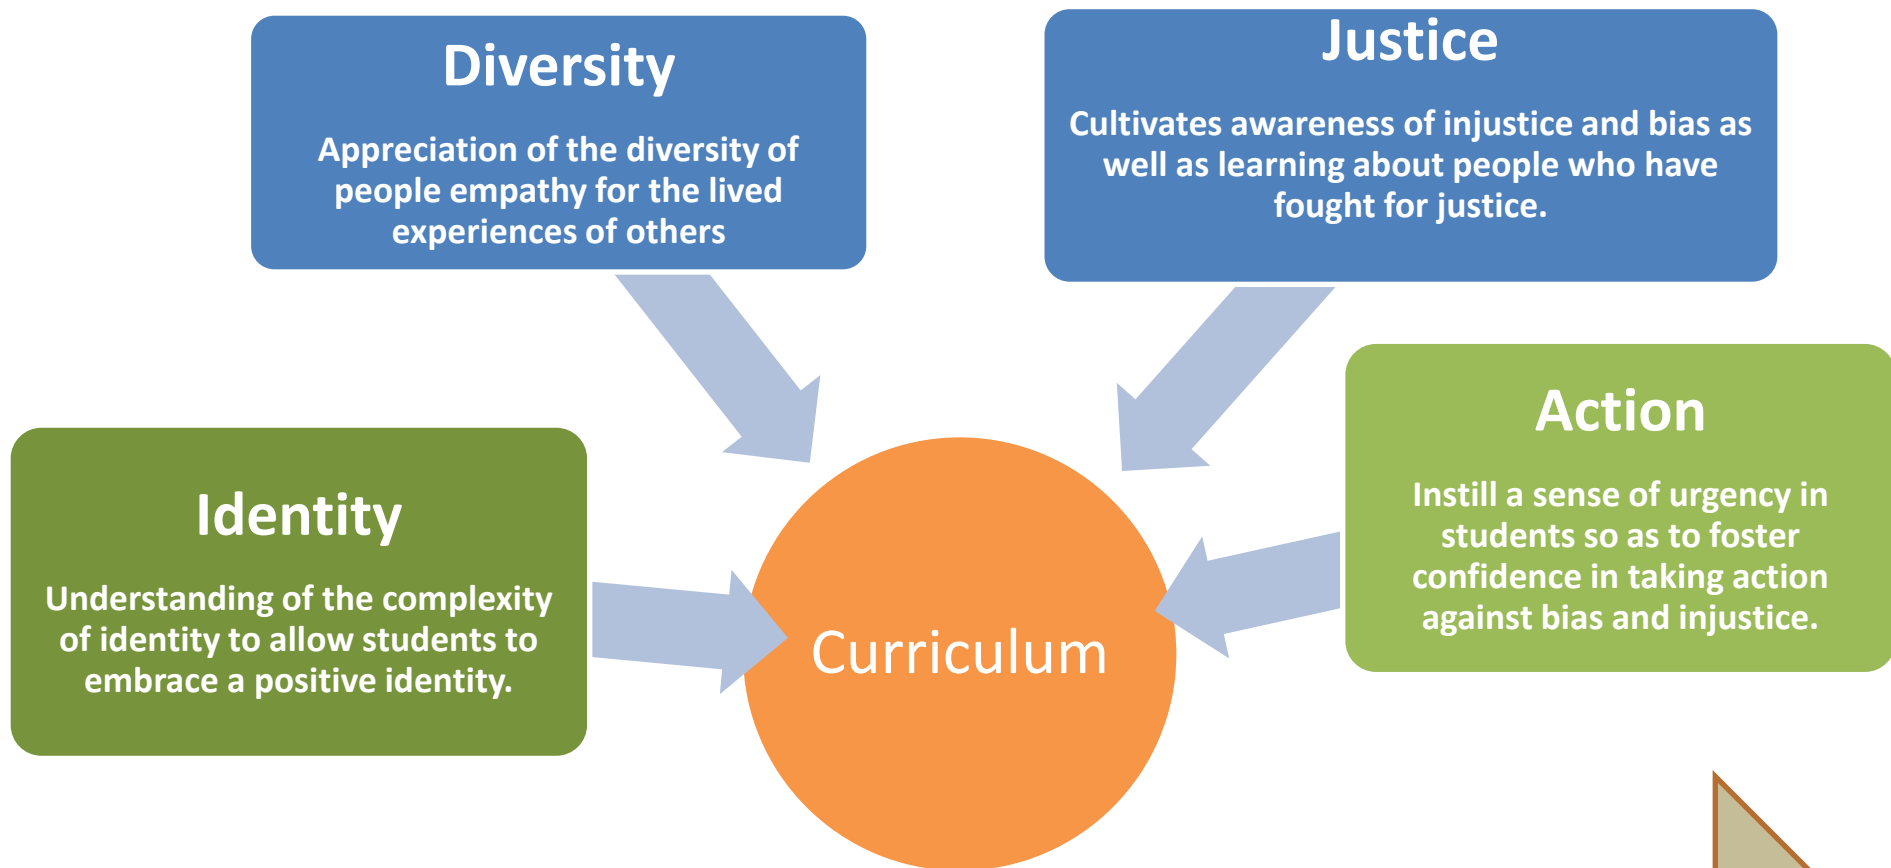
Diversity

Appreciation of the diversity of people empathy for the lived experiences of others

Justice

Cultivates awareness of injustice and bias as well as learning about people who have fought for justice.

Identity

Understanding of the complexity of identity to allow students to embrace a positive identity.

Curriculum

Action

Instill a sense of urgency in students so as to foster confidence in taking action against bias and injustice.